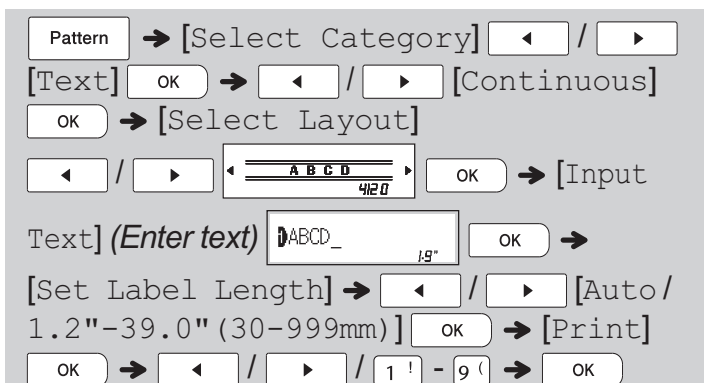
Pattern → [Select Category] ◄ / ► [Text] OK → ◄ / ► [Continuous] OK → [Select Layout] ◄ / ► ◄ A B C D 4120 ► OK → [Input Text] *(Enter text)* ABCD_ 1.9" OK → [Set Label Length] → ◄ / ► [Auto/ 1.2"-39.0"(30-999mm)] OK → [Print] OK → ◄ / ► / 1 ! - 9 ( → OK